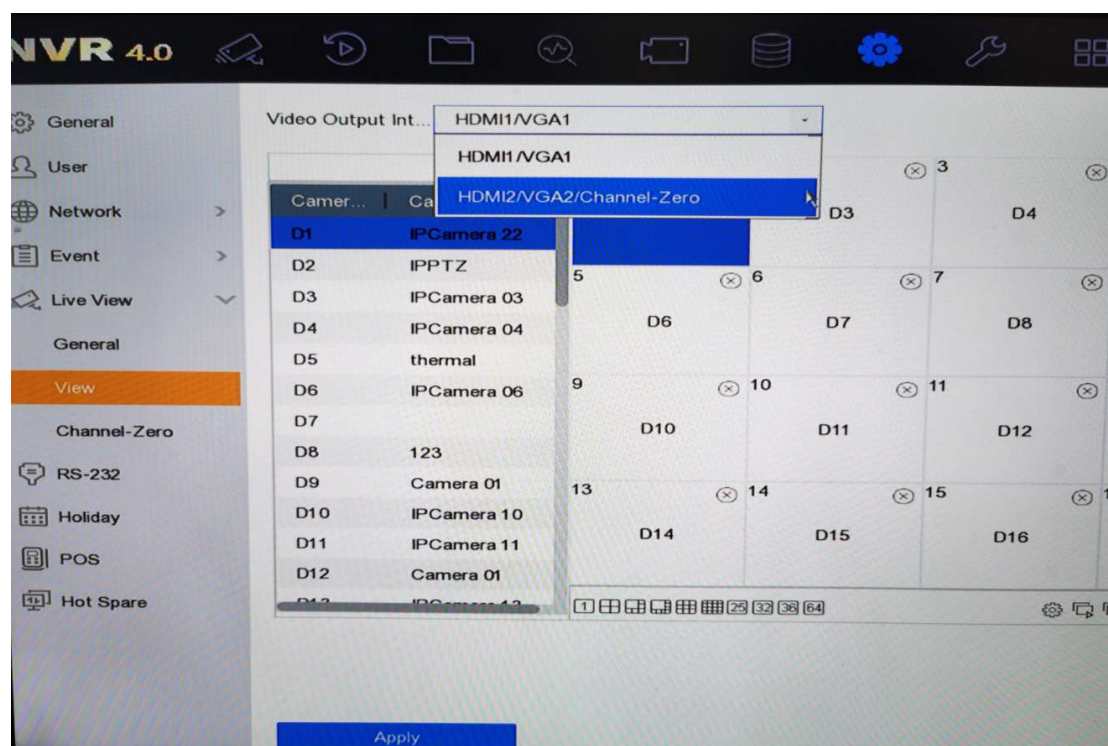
NVR 4.0

General
User
Network
Event
Live View
General
View
Channel-Zero
RS-232
Holiday
POS
Hot Spare

Video Output Int... HDMI1/VGA1
HDMI1/VGA1
HDMI2/VGA2/Channel-Zero

| Camer... | Ca |
|---|---|
| D1 | IPCamera 22 |
| D2 | IPPTZ |
| D3 | IPCamera 03 |
| D4 | IPCamera 04 |
| D5 | thermal |
| D6 | IPCamera 06 |
| D7 | |
| D8 | 123 |
| D9 | Camera 01 |
| D10 | IPCamera 10 |
| D11 | IPCamera 11 |
| D12 | Camera 01 |
| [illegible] | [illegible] |

3
D3
D4
5
6
7
D6
D7
D8
9
10
11
D10
D11
D12
13
14
15
D14
D15
D16

1 4 6 8 9 16 25 32 36 64

Apply